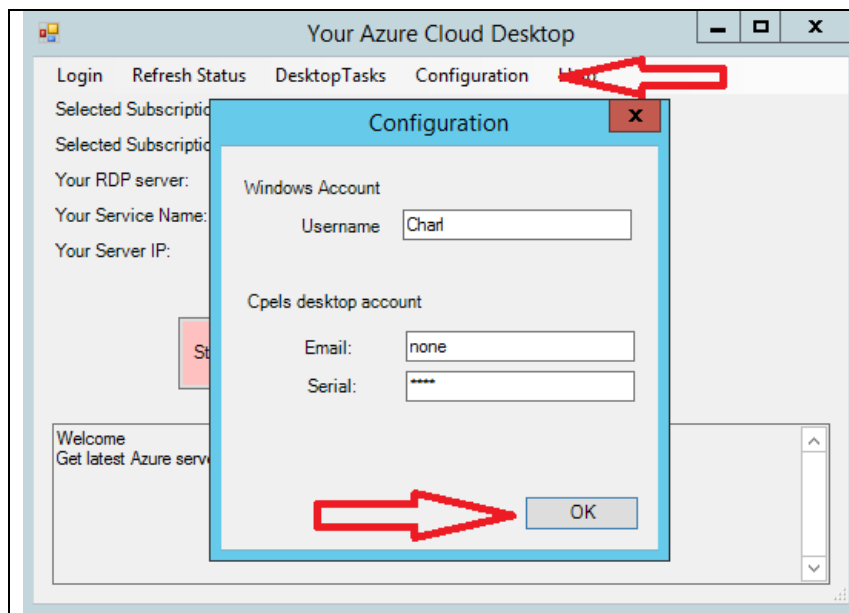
Your Azure Cloud Desktop

Login Refresh Status DesktopTasks Configuration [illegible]

Selected Subscriptio

Selected Subscriptio

Your RDP server:

Your Service Name:

Your Server IP:

St

Welcome
Get latest Azure serv

Configuration

Windows Account

Username Charl

Cpels desktop account

Email: none

Serial: ****

OK